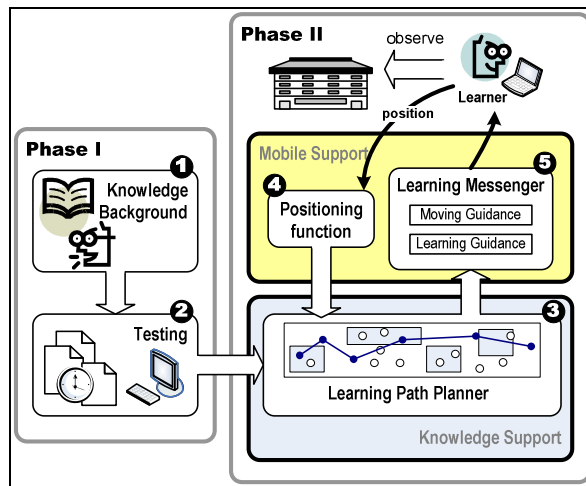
Phase II

observe

Learner

position

Phase I

1

Knowledge Background

2

Testing

Mobile Support

4

Positioning function

5

Learning Messenger

Moving Guidance

Learning Guidance

3

Learning Path Planner

Knowledge Support